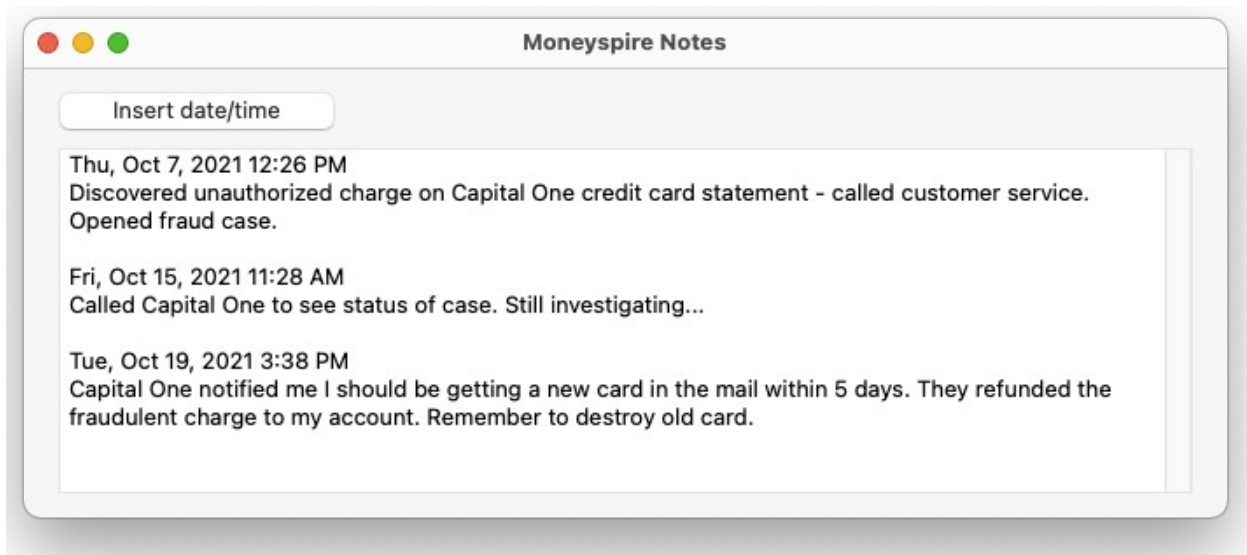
Moneyspire Notes

Insert date/time

Thu, Oct 7, 2021 12:26 PM
Discovered unauthorized charge on Capital One credit card statement - called customer service. Opened fraud case.

Fri, Oct 15, 2021 11:28 AM
Called Capital One to see status of case. Still investigating...

Tue, Oct 19, 2021 3:38 PM
Capital One notified me I should be getting a new card in the mail within 5 days. They refunded the fraudulent charge to my account. Remember to destroy old card.